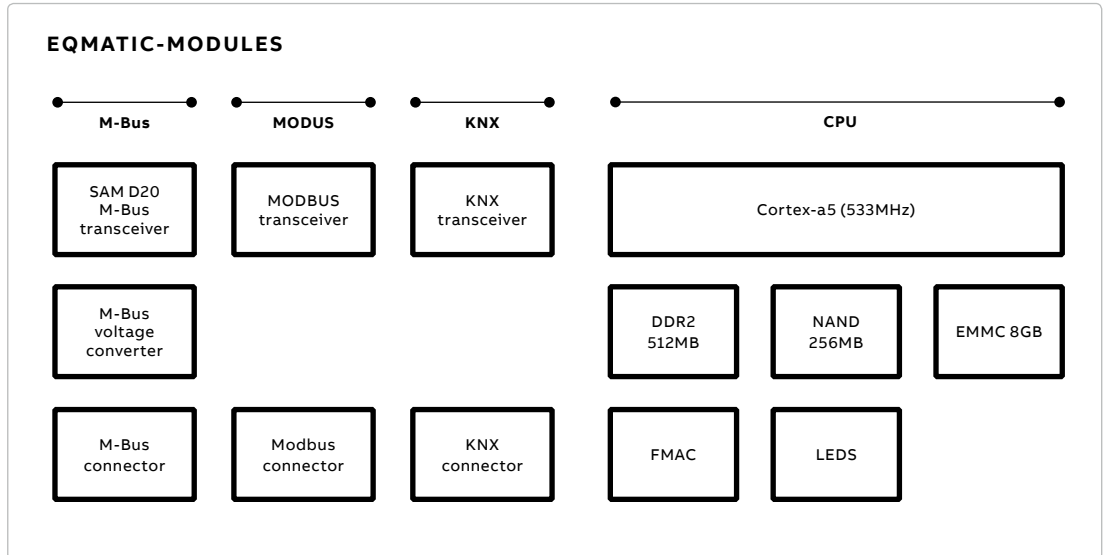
EQMATIC-MODULES

M-Bus

MODUS

KNX

CPU

SAM D20 M-Bus transceiver

MODBUS transceiver

KNX transceiver

Cortex-a5 (533MHz)

M-Bus voltage converter

DDR2 512MB

NAND 256MB

EMMC 8GB

M-Bus connector

Modbus connector

KNX connector

FMAC

LEDS